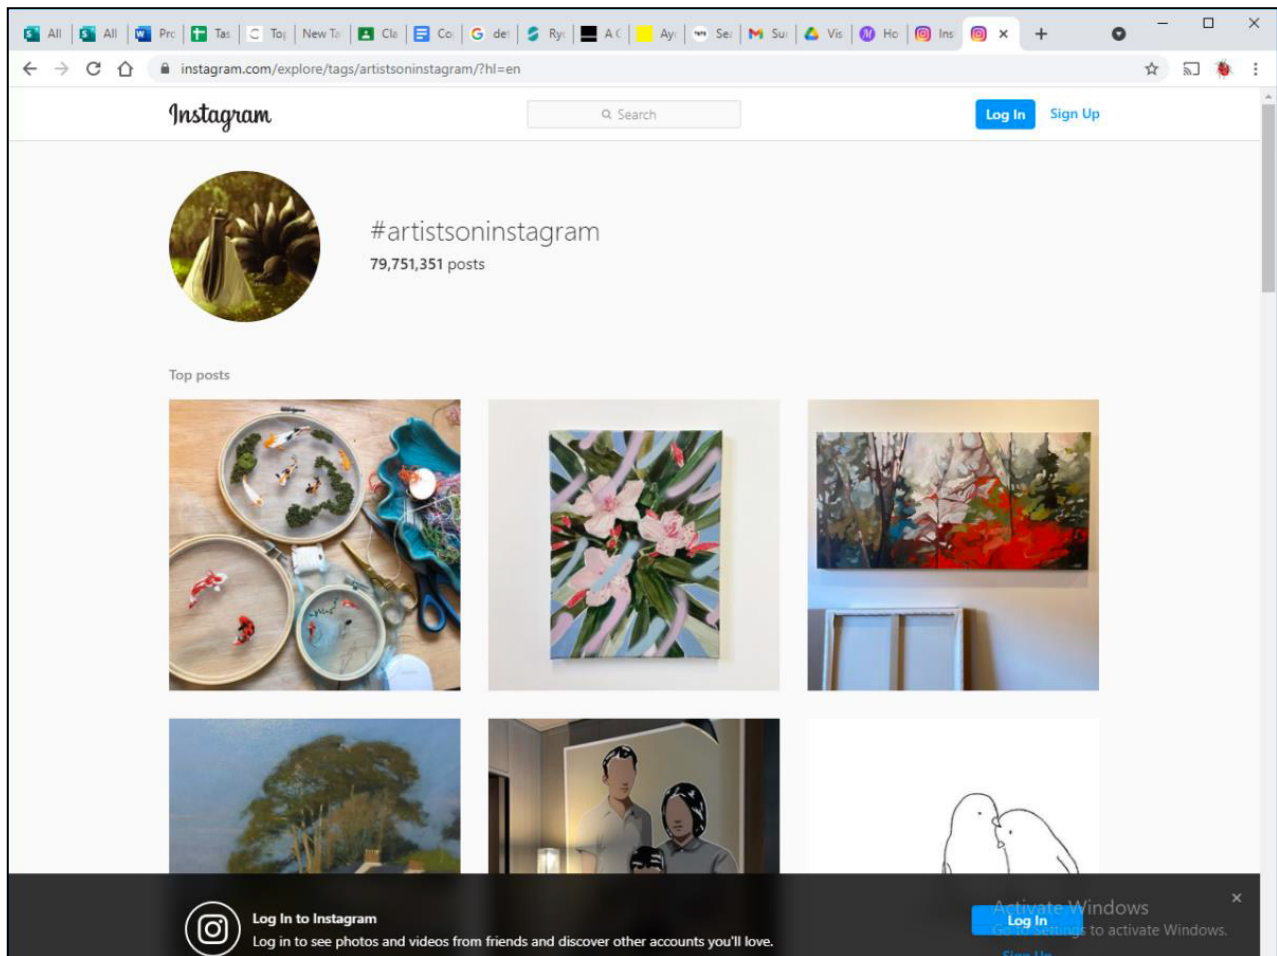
All | All | Prc | Tas | To | New Ta | Cla | Co | de | Ry | A ( | Ay | Se | Su | Vis | Ho | Ins | ×

instagram.com/explore/tags/artistsoninstagram/?hl=en

Instagram

Search

Log In Sign Up

#artistsoninstagram

79,751,351 posts

Top posts

Log In to Instagram

Log in to see photos and videos from friends and discover other accounts you'll love.

Log In

Activate Windows

Go to Settings to activate Windows.

Sign Up